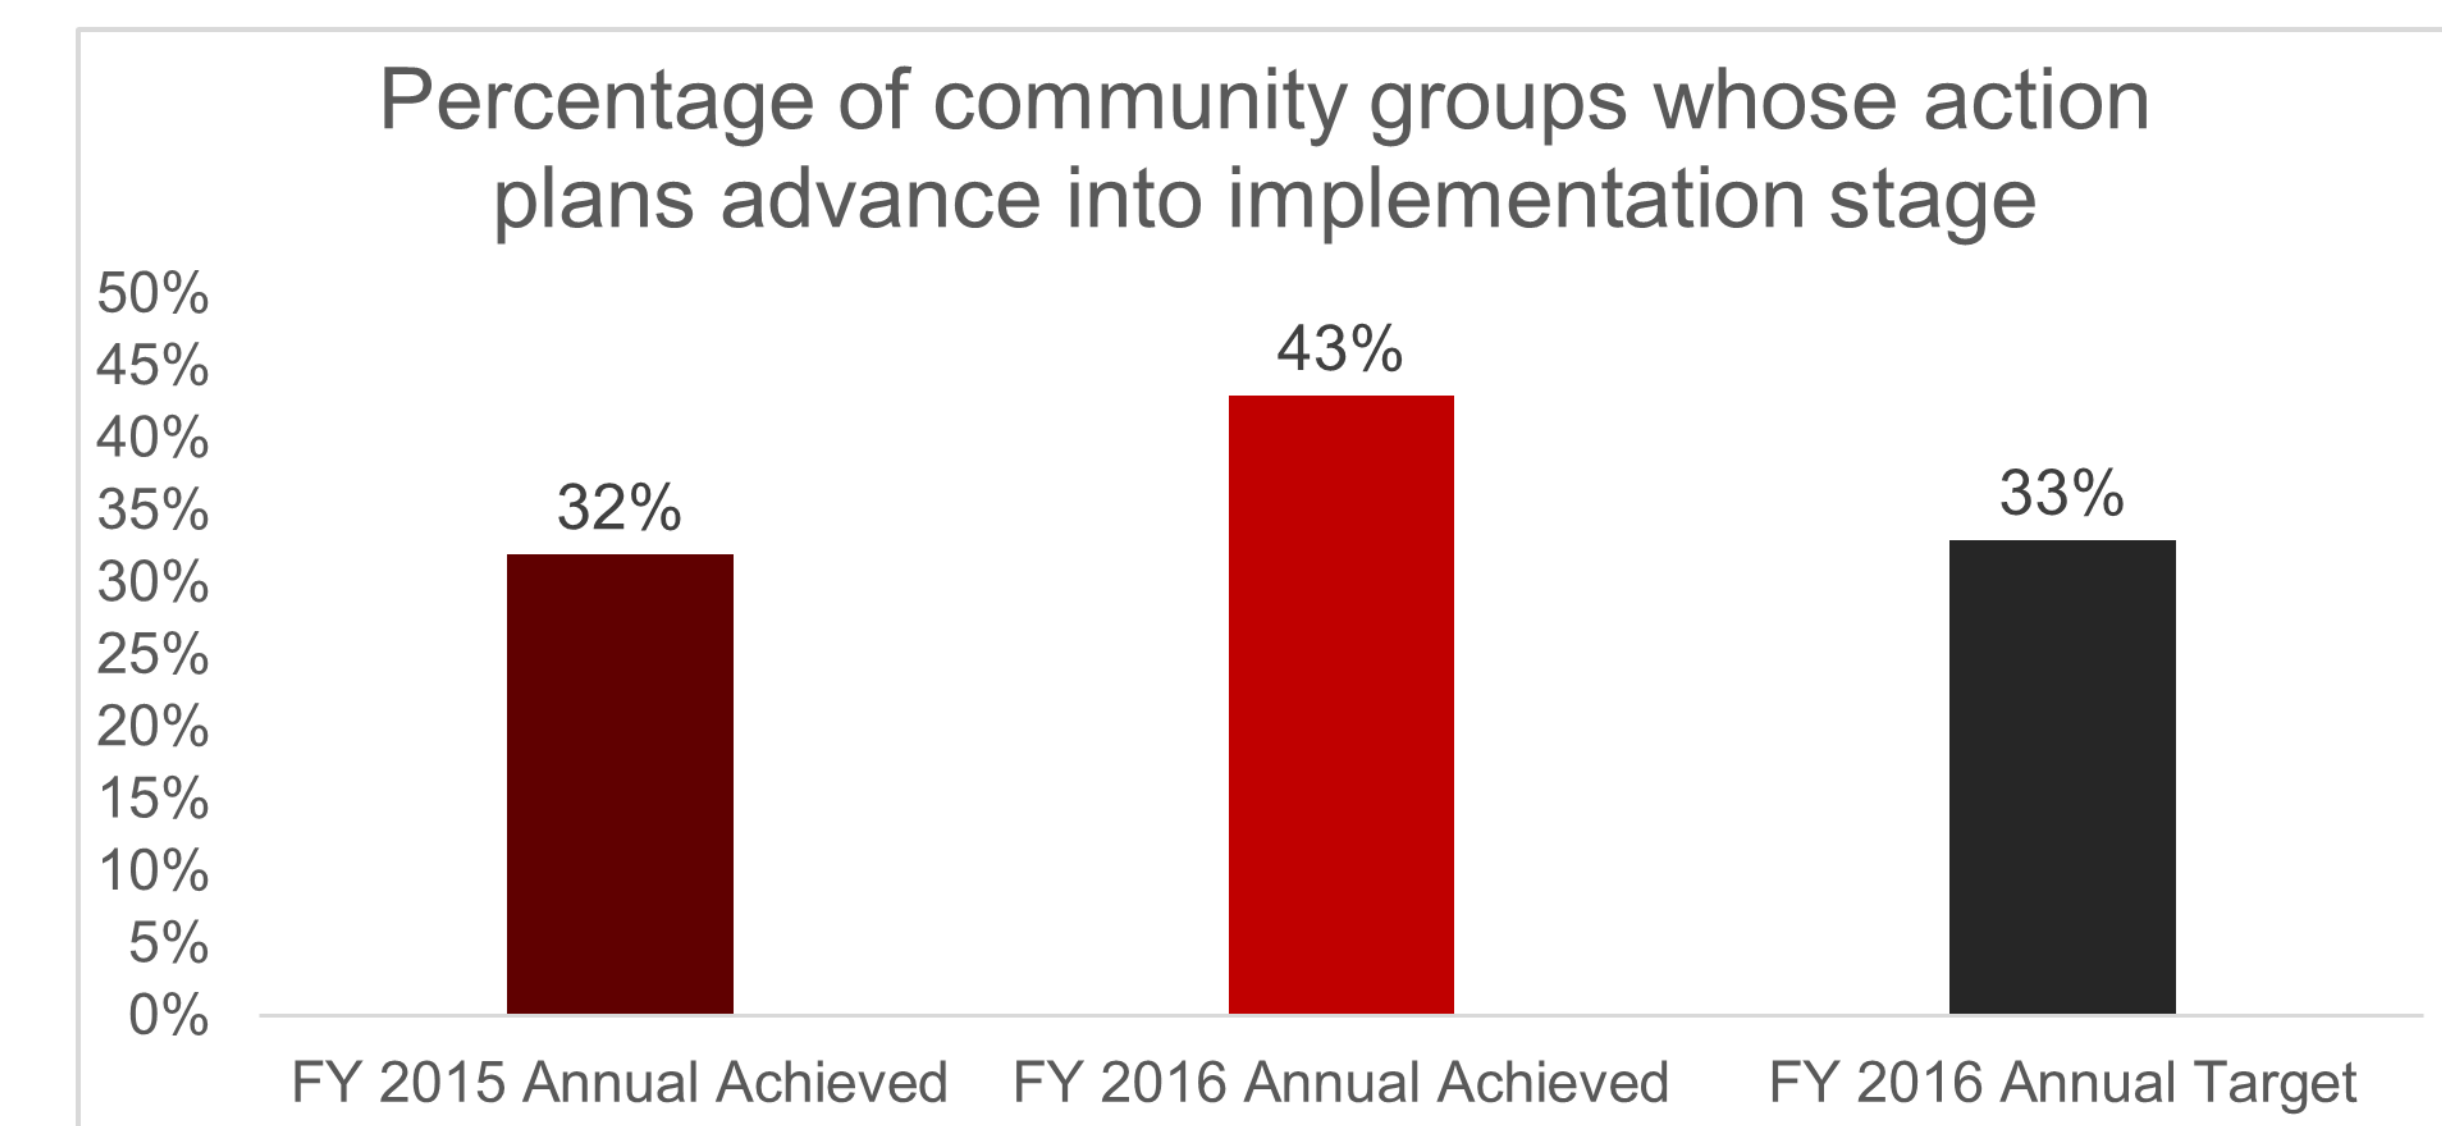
Percentage of community groups whose action plans advance into implementation stage

50%
45%
40%
35%
30%
25%
20%
15%
10%
5%
0%

32%
43%
33%

FY 2015 Annual Achieved
FY 2016 Annual Achieved
FY 2016 Annual Target